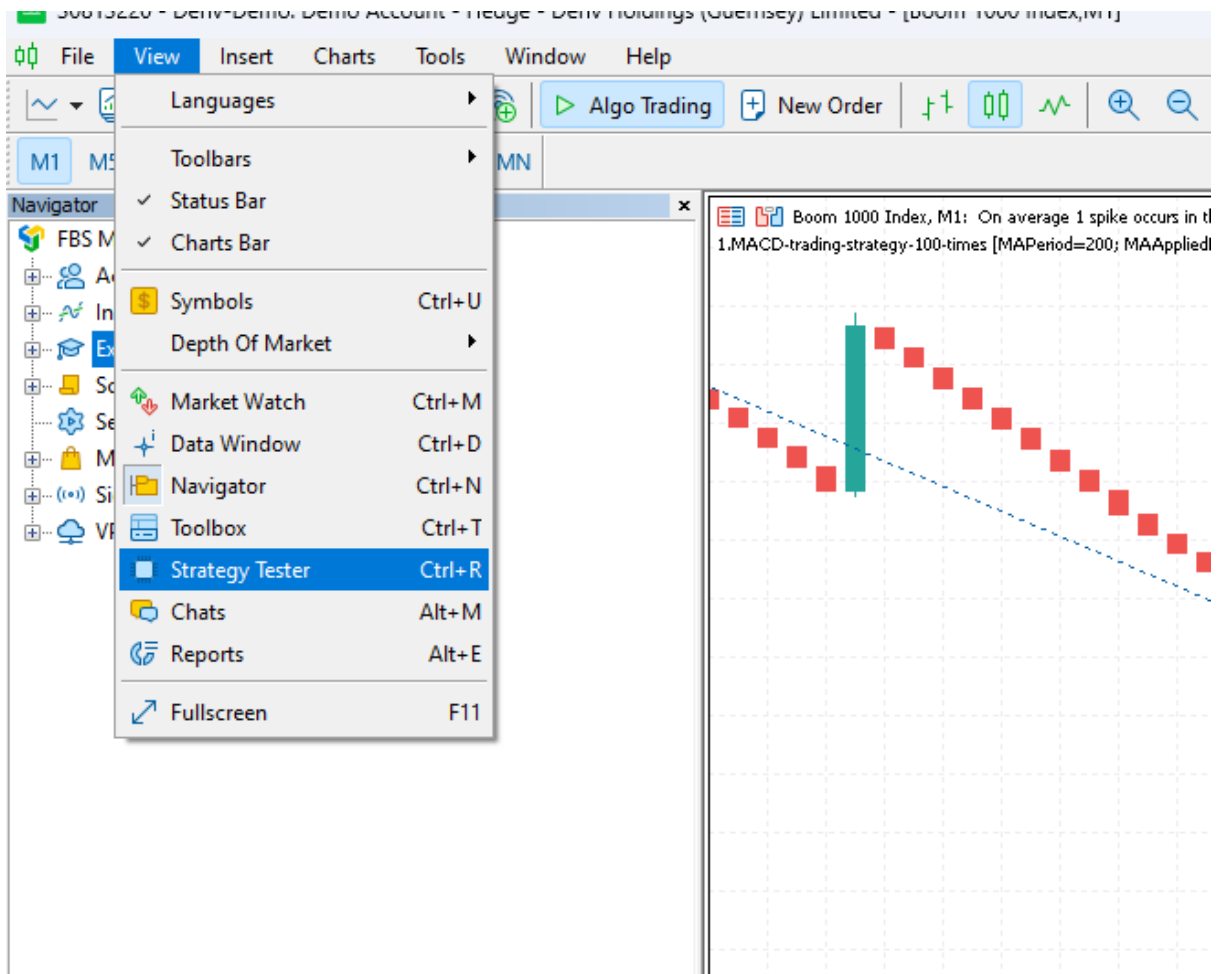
30813220 - Deriv-Demo: Demo Account - Hedge - Deriv Holdings (Guernsey) Limited - [Boom 1000 Index,M1]

File View Insert Charts Tools Window Help

Algo Trading New Order

M1 M5 MN

Navigator

FBS M

Languages
Toolbars
Status Bar
Charts Bar
Symbols Ctrl+U
Depth Of Market
Market Watch Ctrl+M
Data Window Ctrl+D
Navigator Ctrl+N
Toolbox Ctrl+T
Strategy Tester Ctrl+R
Chats Alt+M
Reports Alt+E
Fullscreen F11

Boom 1000 Index, M1: On average 1 spike occurs in th
1.MACD-trading-strategy-100-times [MAPeriod=200; MAApplied